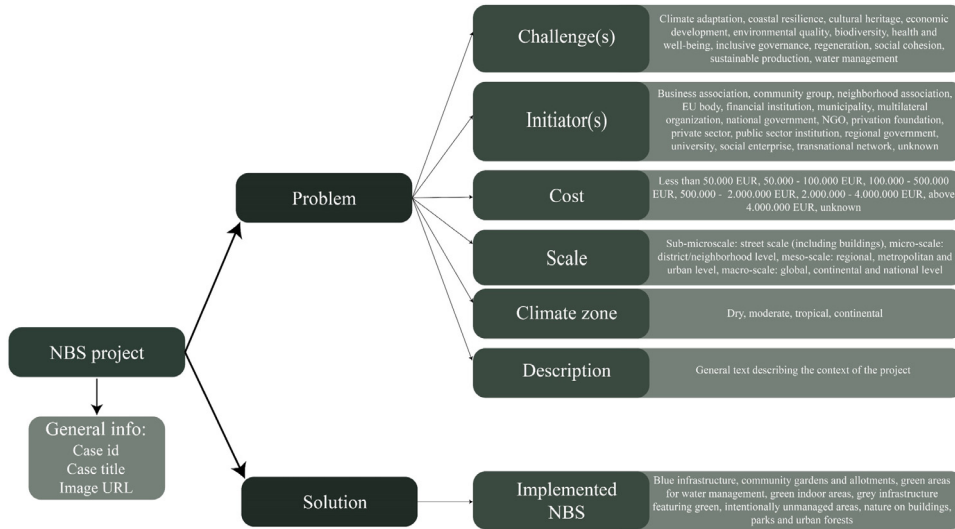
NBS project

General info:
Case id
Case title
Image URL

Problem

Solution

Challenge(s)

Climate adaptation, coastal resilience, cultural heritage, economic development, environmental quality, biodiversity, health and well-being, inclusive governance, regeneration, social cohesion, sustainable production, water management

Initiator(s)

Business association, community group, neighborhood association, EU body, financial institution, municipality, multilateral organization, national government, NGO, privation foundation, private sector, public sector institution, regional government, university, social enterprise, transnational network, unknown

Cost

Less than 50.000 EUR, 50.000 - 100.000 EUR, 100.000 - 500.000 EUR, 500.000 - 2.000.000 EUR, 2.000.000 - 4.000.000 EUR, above 4.000.000 EUR, unknown

Scale

Sub-microscale: street scale (including buildings), micro-scale: district/neighborhood level, meso-scale: regional, metropolitan and urban level, macro-scale: global, continental and national level

Climate zone

Dry, moderate, tropical, continental

Description

General text describing the context of the project

Implemented NBS

Blue infrastructure, community gardens and allotments, green areas for water management, green indoor areas, grey infrastructure featuring green, intentionally unmanaged areas, nature on buildings, parks and urban forests